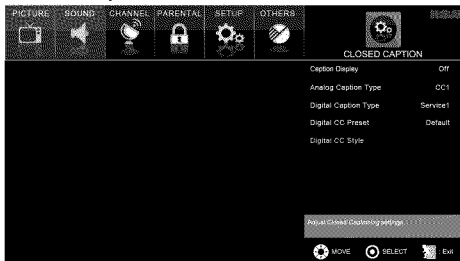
PICTURE SOUND CHANNEL PARENTAL SETUP OTHERS

CLOSED CAPTION

| | |
|---|---|
| Caption Display | Off |
| Analog Caption Type | CC1 |
| Digital Caption Type | Service1 |
| Digital CC Preset | Default |
| Digital CC Style | |

Adjust Closed Captioning settings

MOVE SELECT Exit